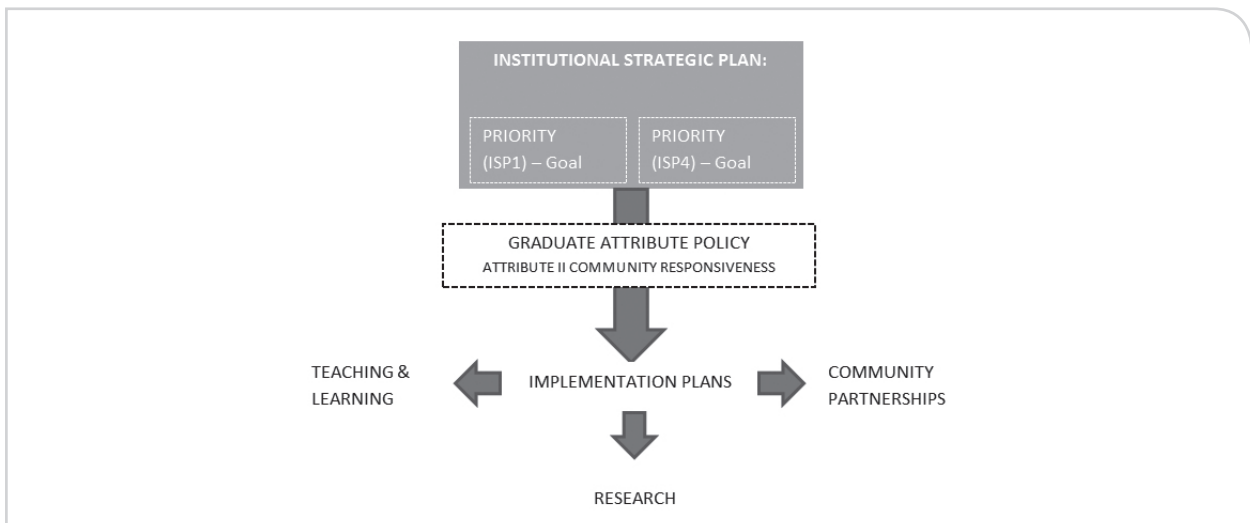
INSTITUTIONAL STRATEGIC PLAN:

PRIORITY (ISP1) – Goal

PRIORITY (ISP4) – Goal

GRADUATE ATTRIBUTE POLICY
ATTRIBUTE II COMMUNITY RESPONSIVENESS

TEACHING & LEARNING

IMPLEMENTATION PLANS

COMMUNITY PARTNERSHIPS

RESEARCH